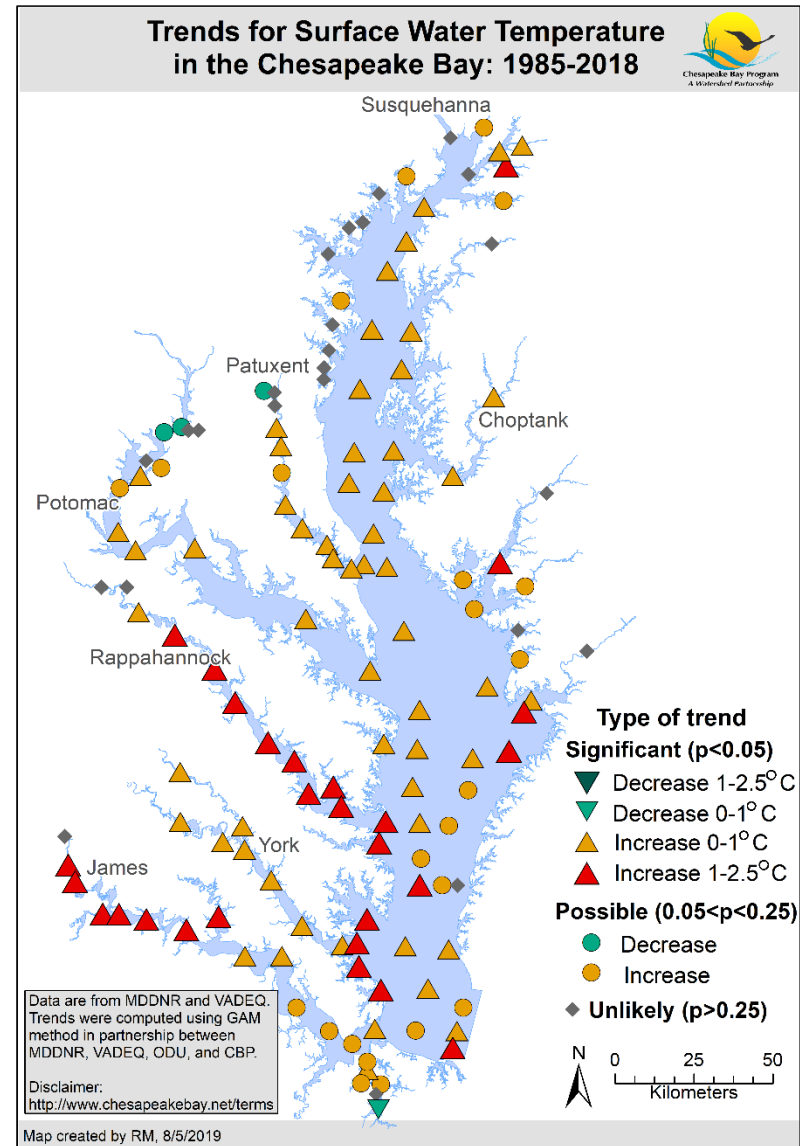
Trends for Surface Water Temperature in the Chesapeake Bay: 1985-2018

Chesapeake Bay Program
A Watershed Partnership

Susquehanna

Patuxent

Choptank

Potomac

Rappahannock

York

James

Type of trend
Significant (p<0.05)
Decrease 1-2.5$^{\circ}$C
Decrease 0-1$^{\circ}$C
Increase 0-1$^{\circ}$C
Increase 1-2.5$^{\circ}$C
Possible (0.05<p<0.25)
Decrease
Increase
Unlikely (p>0.25)

Data are from MDDNR and VADEQ. Trends were computed using GAM method in partnership between MDDNR, VADEQ, ODU, and CBP.

Disclaimer:
http://www.chesapeakebay.net/terms

N
0 25 50
Kilometers

Map created by RM, 8/5/2019